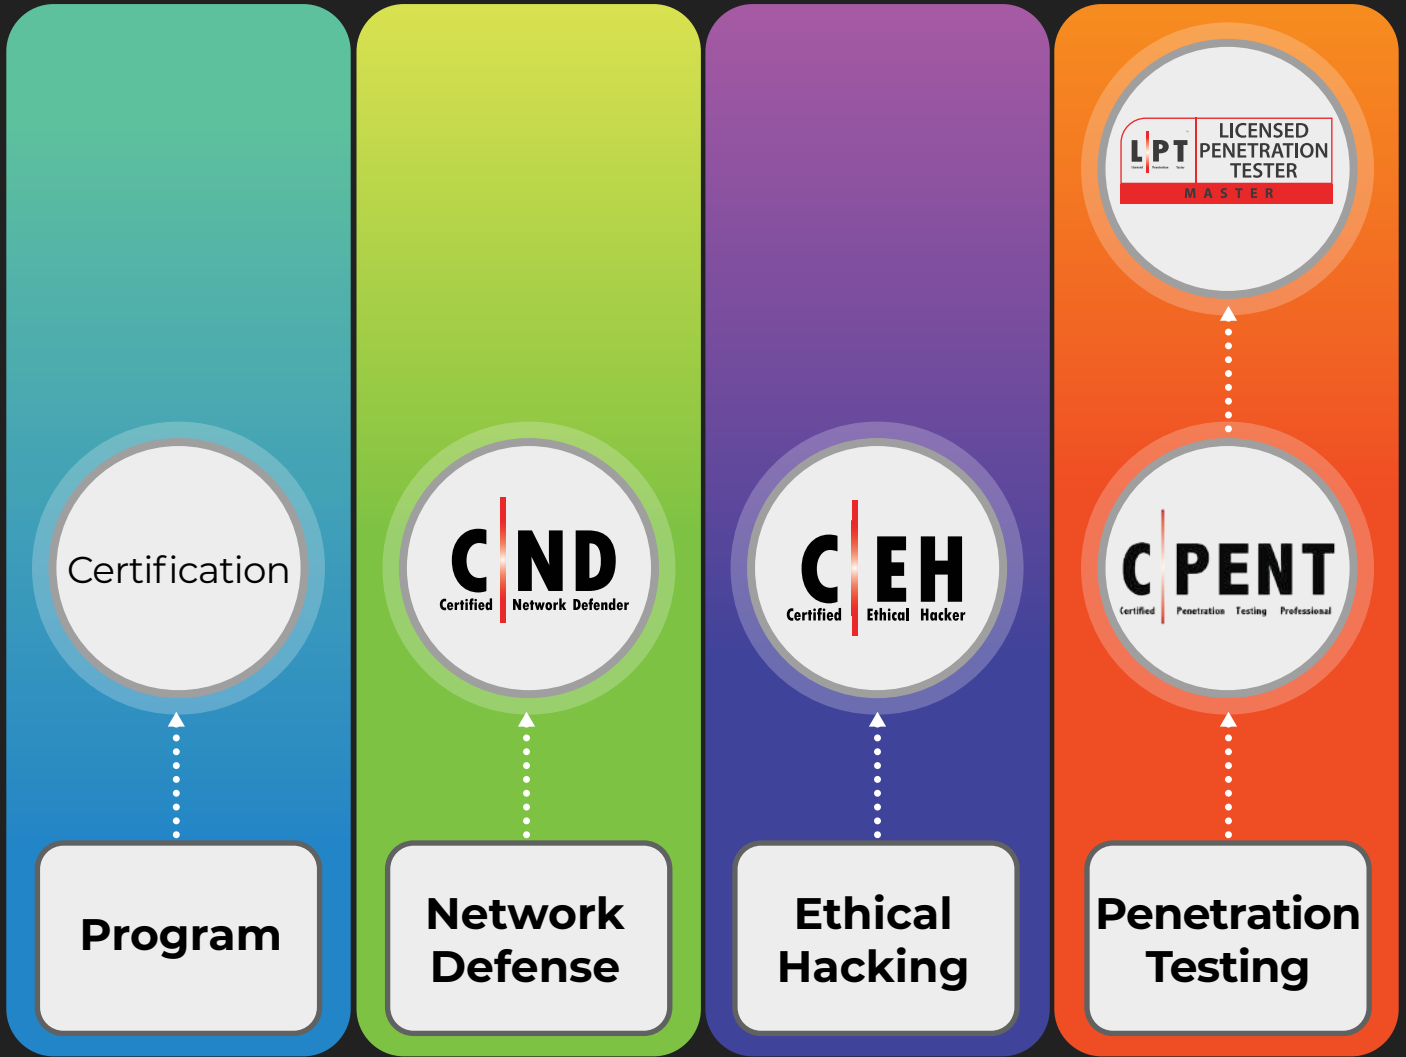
Certification

Program

C|ND
Certified Network Defender

Network Defense

C|EH
Certified Ethical Hacker

Ethical Hacking

L|PT
LICENSED PENETRATION TESTER
MASTER

C|PENT
Certified Penetration Testing Professional

Penetration Testing